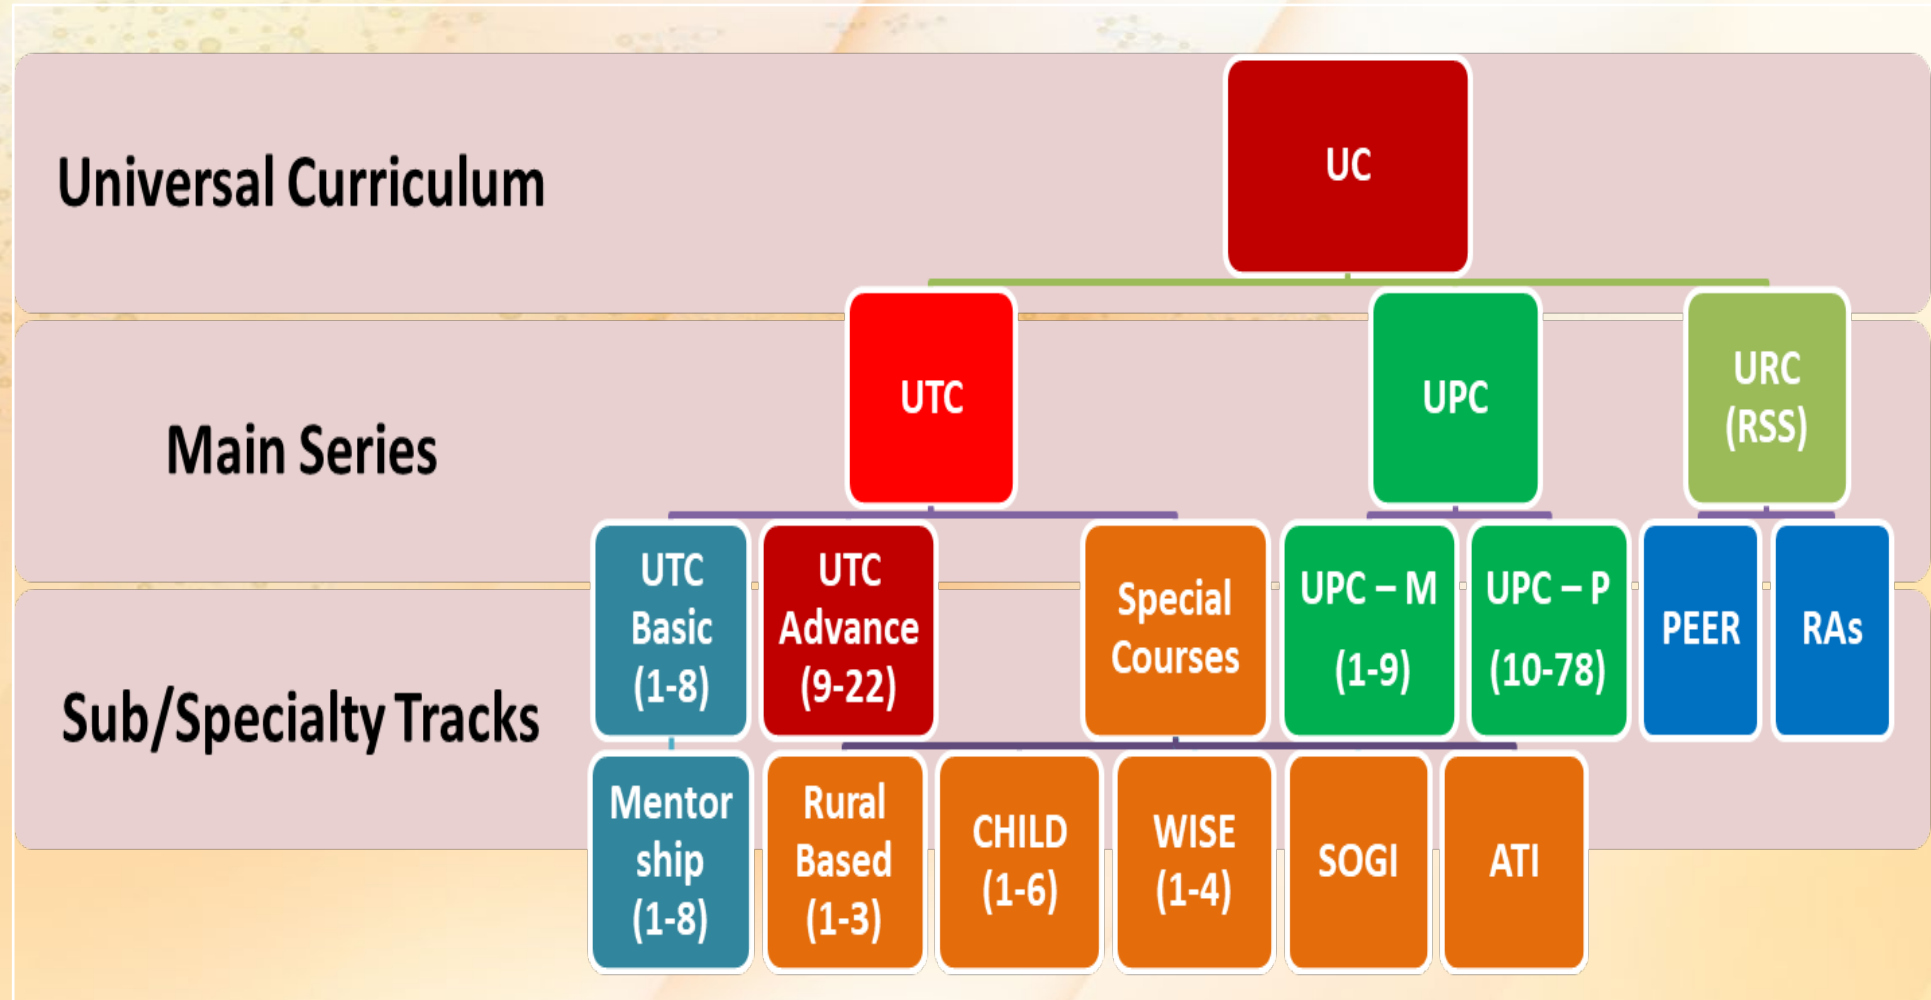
Universal Curriculum

UC

Main Series

UTC

UPC

URC (RSS)

Sub/Specialty Tracks

UTC Basic (1-8)

UTC Advance (9-22)

Special Courses

UPC – M (1-9)

UPC – P (10-78)

PEER

RAs

Mentor ship (1-8)

Rural Based (1-3)

CHILD (1-6)

WISE (1-4)

SOGI

ATI